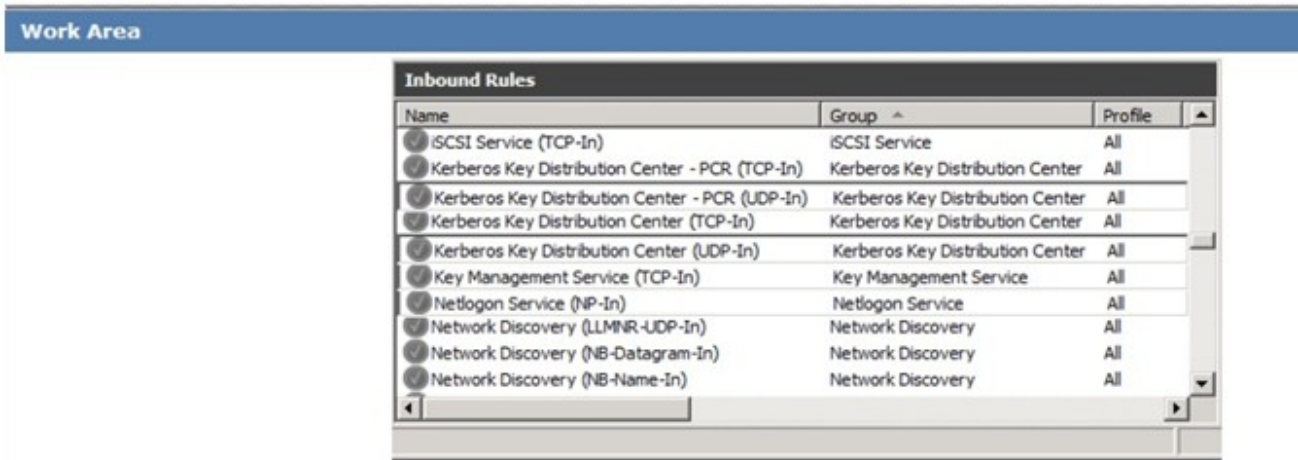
Work Area

Inbound Rules

| Name | Group | Profile |
|---|---|---|
| iSCSI Service (TCP-In) | iSCSI Service | All |
| Kerberos Key Distribution Center - PCR (TCP-In) | Kerberos Key Distribution Center | All |
| Kerberos Key Distribution Center - PCR (UDP-In) | Kerberos Key Distribution Center | All |
| Kerberos Key Distribution Center (TCP-In) | Kerberos Key Distribution Center | All |
| Kerberos Key Distribution Center (UDP-In) | Kerberos Key Distribution Center | All |
| Key Management Service (TCP-In) | Key Management Service | All |
| Netlogon Service (NP-In) | Netlogon Service | All |
| Network Discovery (LLMNR-UDP-In) | Network Discovery | All |
| Network Discovery (NB-Datagram-In) | Network Discovery | All |
| Network Discovery (NB-Name-In) | Network Discovery | All |